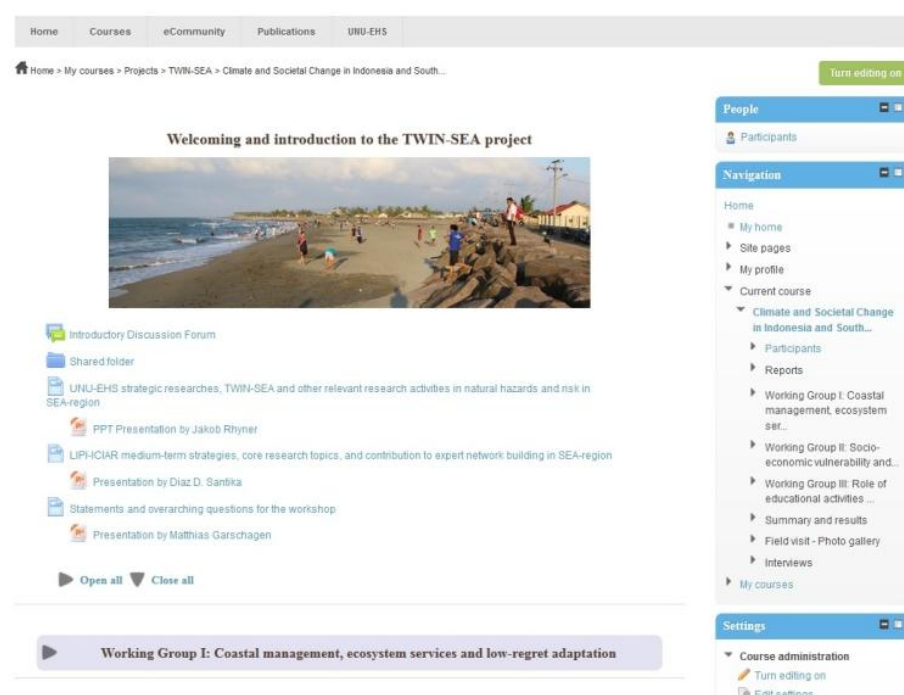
Home Courses eCommunity Publications UNU-EHS

Home > My courses > Projects > TWIN-SEA > Climate and Societal Change in Indonesia and South...

Turn editing on

Welcoming and introduction to the TWIN-SEA project

Introductory Discussion Forum

Shared folder

UNU-EHS strategic researches, TWIN-SEA and other relevant research activities in natural hazards and risk in SEA-region

PPT Presentation by Jakob Rhyner

LIPI-ICIAR medium-term strategies, core research topics, and contribution to expert network building in SEA-region

Presentation by Diaz D. Santika

Statements and overarching questions for the workshop

Presentation by Matthias Garschagen

Open all Close all

Working Group I: Coastal management, ecosystem services and low-regret adaptation

People

Participants

Navigation

Home

My home

Site pages

My profile

Current course

Climate and Societal Change in Indonesia and South...

Participants

Reports

Working Group I: Coastal management, ecosystem ser...

Working Group II: Socio-economic vulnerability and...

Working Group III: Role of educational activities ...

Summary and results

Field visit - Photo gallery

Interviews

My courses

Settings

Course administration

Turn editing on

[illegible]